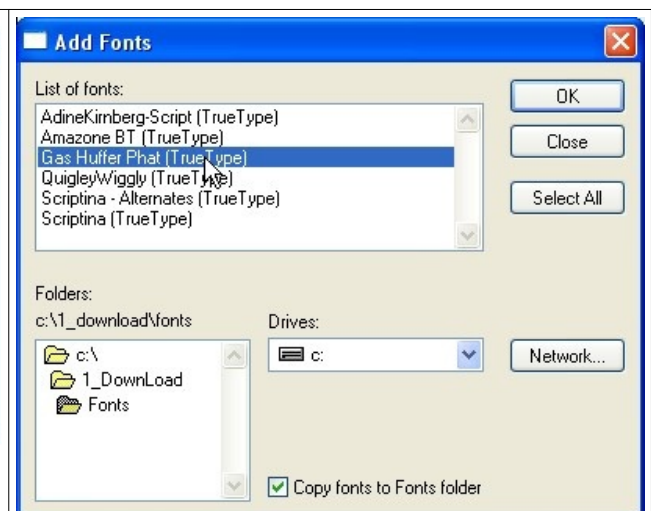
Add Fonts

List of fonts:
AdineKirnberg-Script (TrueType)
Amazone BT (TrueType)
Gas Huffer Phat (TrueType)
QuigleyWiggly (TrueType)
Scriptina - Alternates (TrueType)
Scriptina (TrueType)

OK
Close
Select All

Folders:
c:\1_download\fonts
c:\
1_DownLoad
Fonts

Drives:
c:

Network...

Copy fonts to Fonts folder